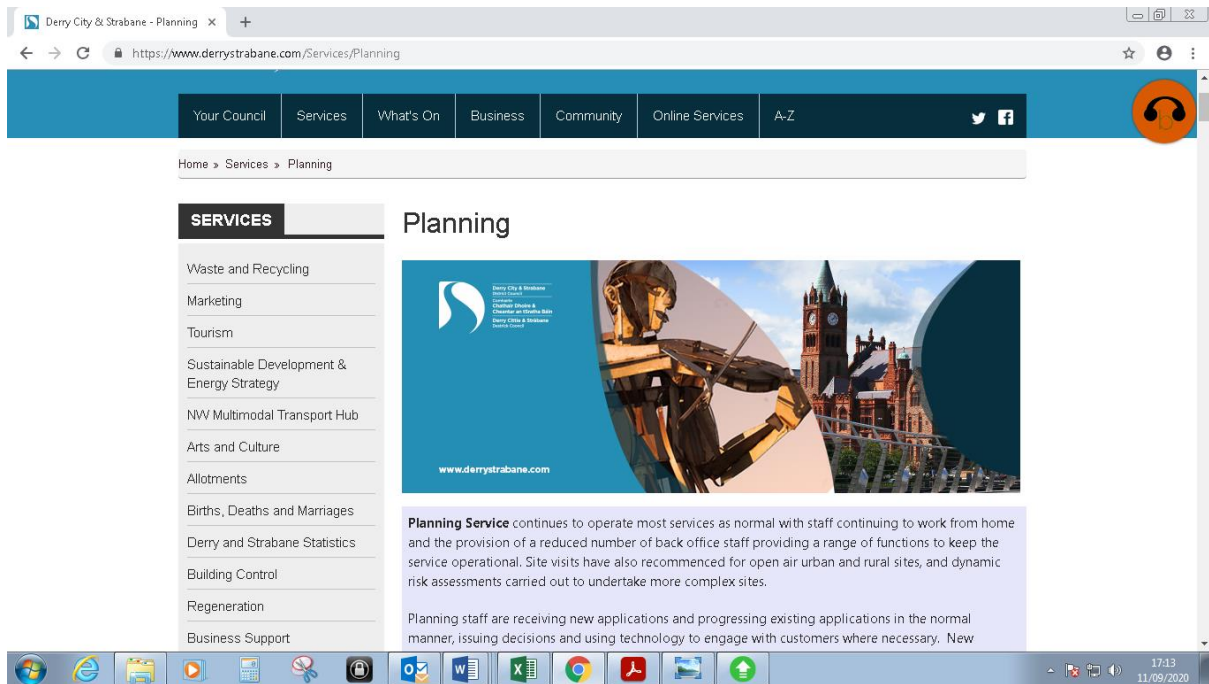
Derry City & Strabane - Planning ×

https://www.derrystrabane.com/Services/Planning

Your Council | Services | What's On | Business | Community | Online Services | A-Z

Home » Services » Planning

SERVICES

Waste and Recycling
Marketing
Tourism
Sustainable Development & Energy Strategy
NW Multimodal Transport Hub
Arts and Culture
Allotments
Births, Deaths and Marriages
Derry and Strabane Statistics
Building Control
Regeneration
Business Support

Planning

Derry City & Strabane District Council
Comhairle Chathair Dhoire & Cheantar an tSratha Báin
Derry Cittie & Strabane Destrick Cooncil

www.derrystrabane.com

**Planning Service** continues to operate most services as normal with staff continuing to work from home and the provision of a reduced number of back office staff providing a range of functions to keep the service operational. Site visits have also recommenced for open air urban and rural sites, and dynamic risk assessments carried out to undertake more complex sites.

Planning staff are receiving new applications and progressing existing applications in the normal manner, issuing decisions and using technology to engage with customers where necessary. New

17:13
11/09/2020